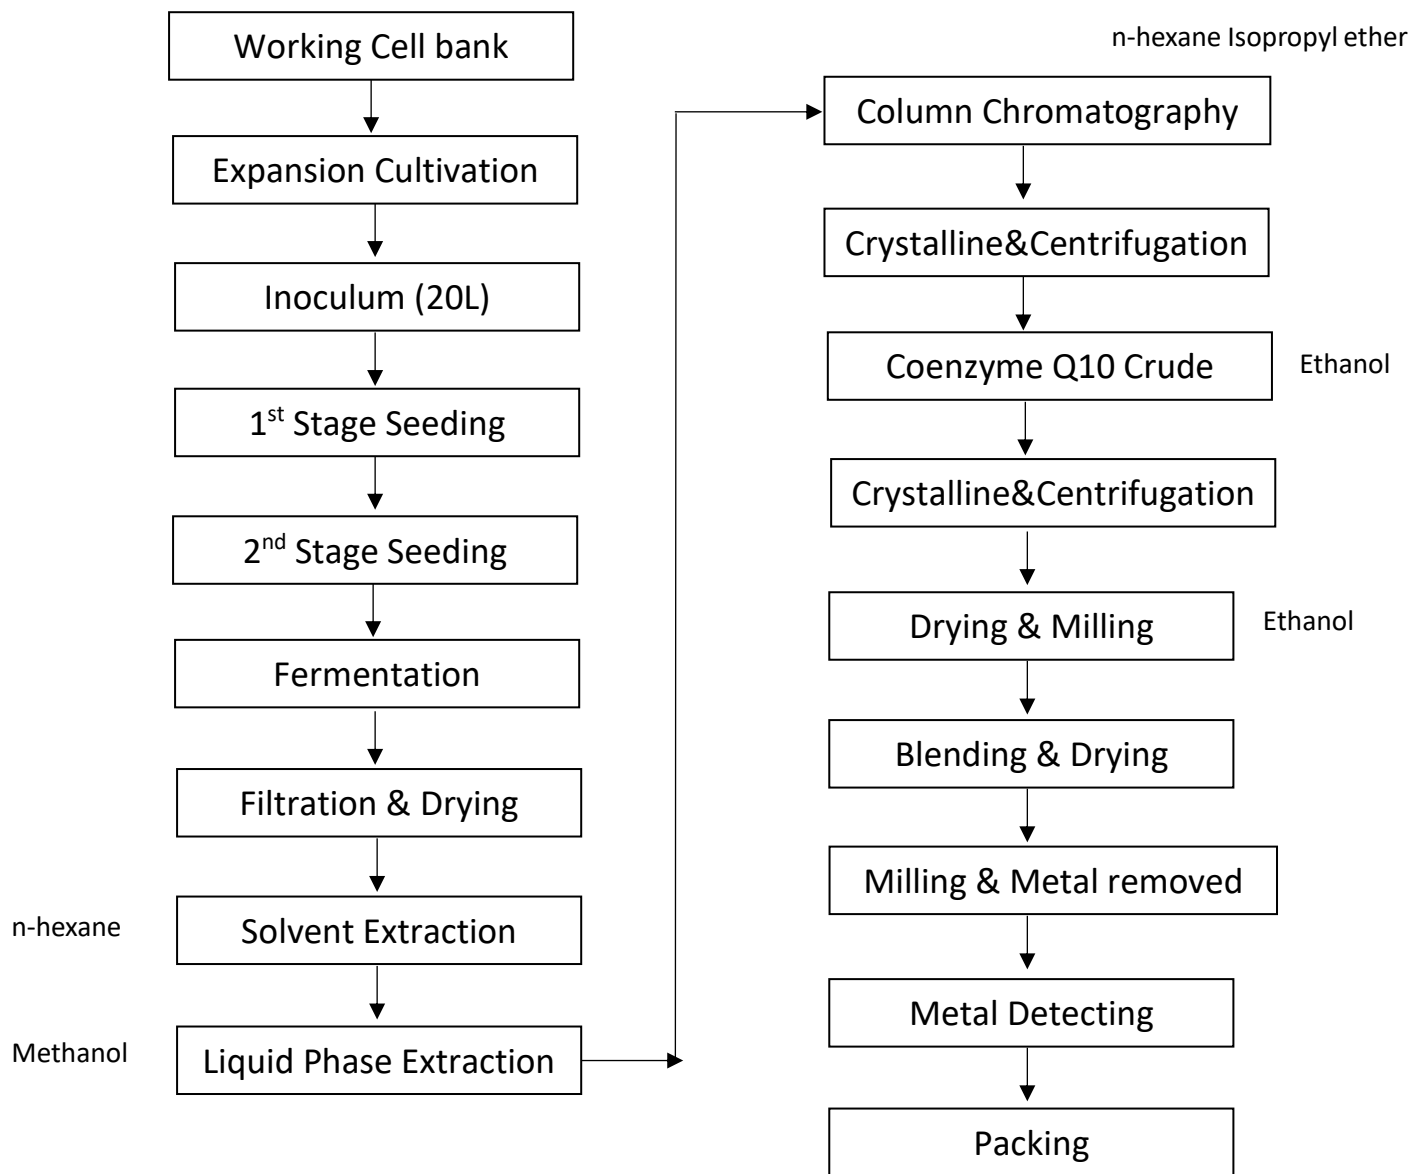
Working Cell bank

Expansion Cultivation

Inoculum (20L)

1$^{st}$ Stage Seeding

2$^{nd}$ Stage Seeding

Fermentation

Filtration & Drying

n-hexane

Solvent Extraction

Methanol

Liquid Phase Extraction

n-hexane Isopropyl ether

Column Chromatography

Crystalline&Centrifugation

Coenzyme Q10 Crude

Ethanol

Crystalline&Centrifugation

Drying & Milling

Ethanol

Blending & Drying

Milling & Metal removed

Metal Detecting

Packing